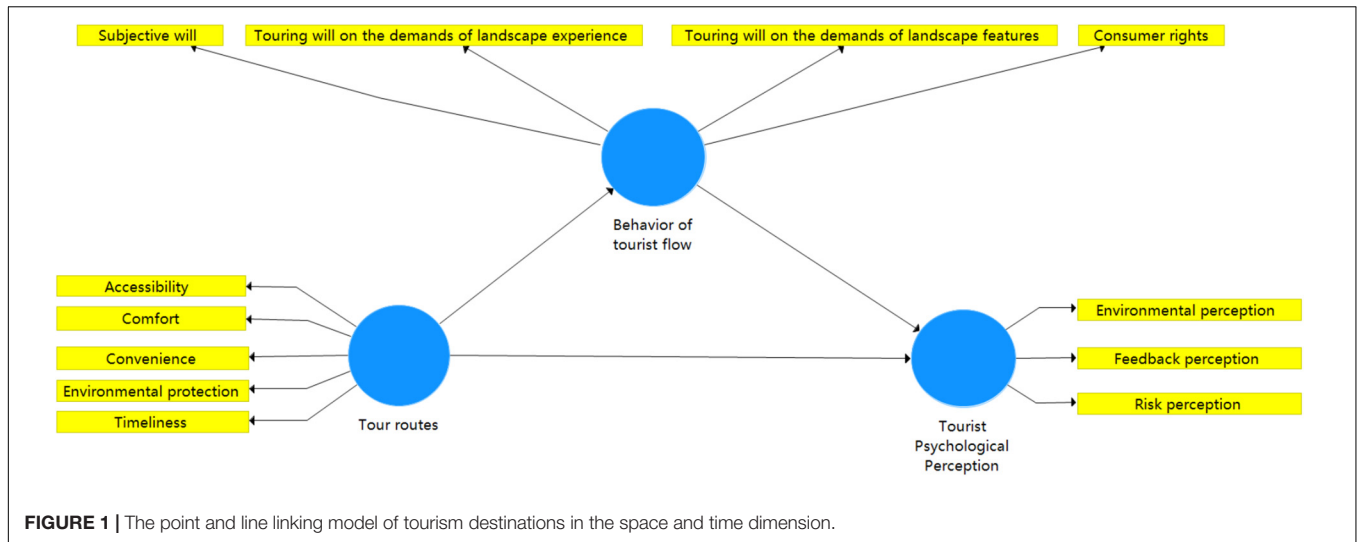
Subjective will
Touring will on the demands of landscape experience
Touring will on the demands of landscape features
Consumer rights

Behavior of tourist flow

Accessibility
Comfort
Convenience
Environmental protection
Timeliness

Tour routes

Environmental perception
Feedback perception
Risk perception

Tourist Psychological Perception

FIGURE 1 | The point and line linking model of tourism destinations in the space and time dimension.